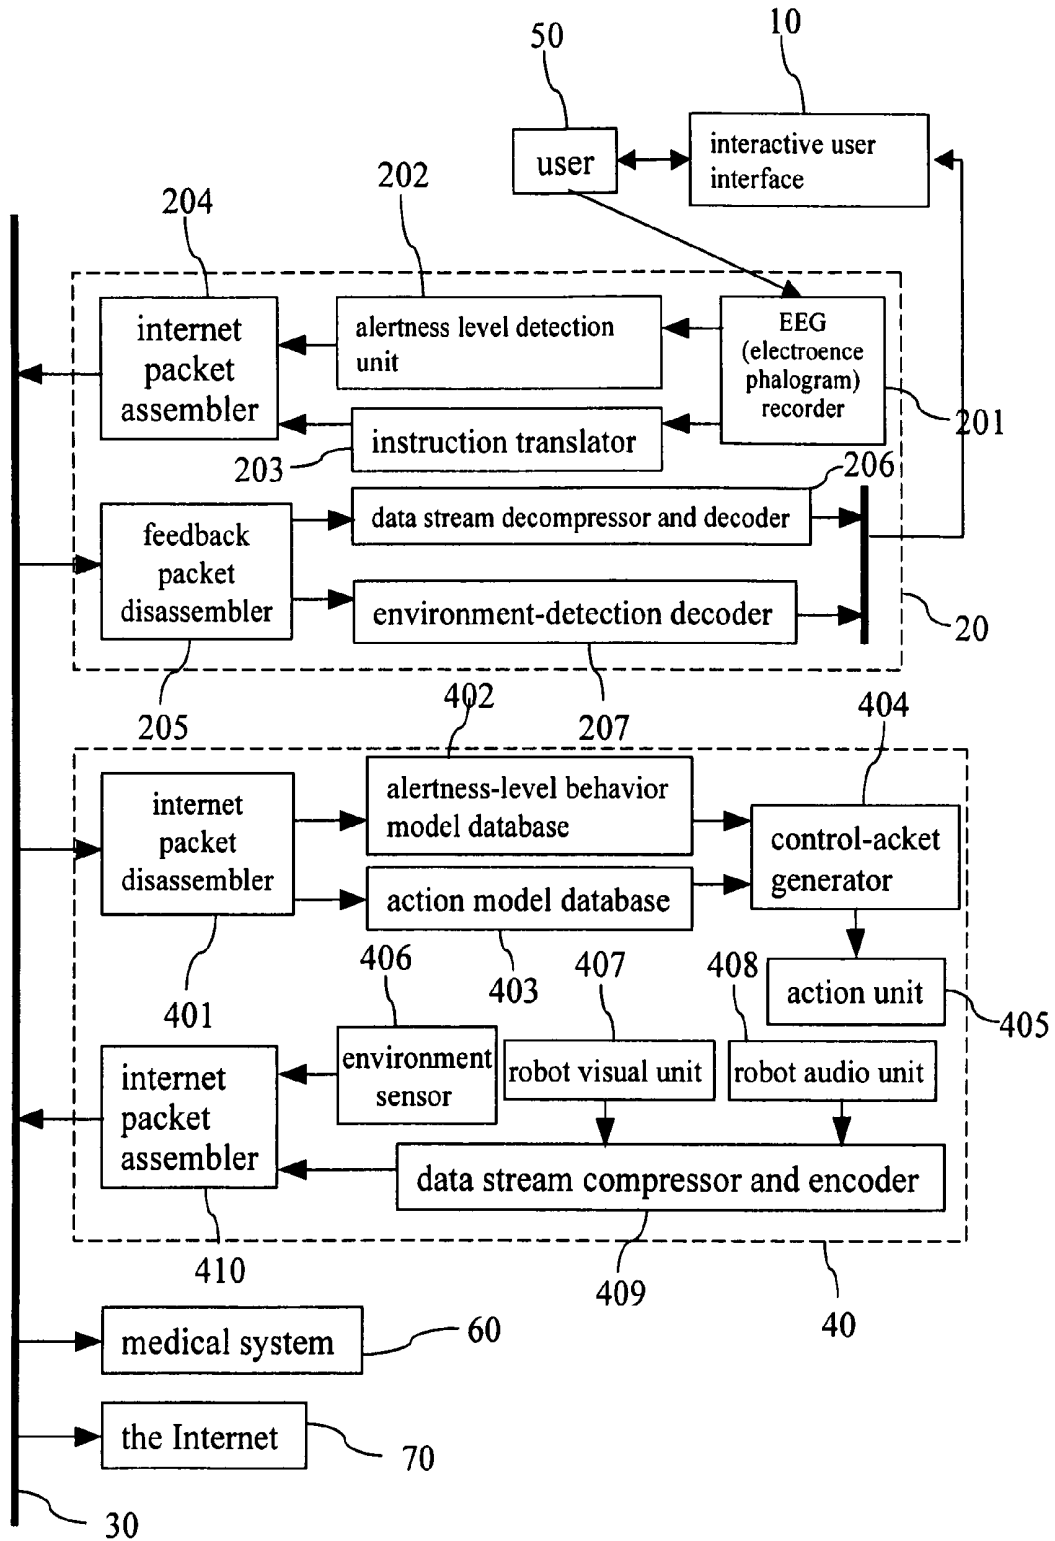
50

10

user

interactive user interface

202

204

internet packet assembler

alertness level detection unit

EEG (electroence phalogram) recorder

201

instruction translator

203

206

feedback packet disassembler

data stream decompressor and decoder

environment-detection decoder

20

205

207

402

404

internet packet disassembler

alertness-level behavior model database

control-acket generator

action model database

401

403

406

407

408

action unit

405

internet packet assembler

environment sensor

robot visual unit

robot audio unit

data stream compressor and encoder

410

409

40

medical system

60

the Internet

70

30